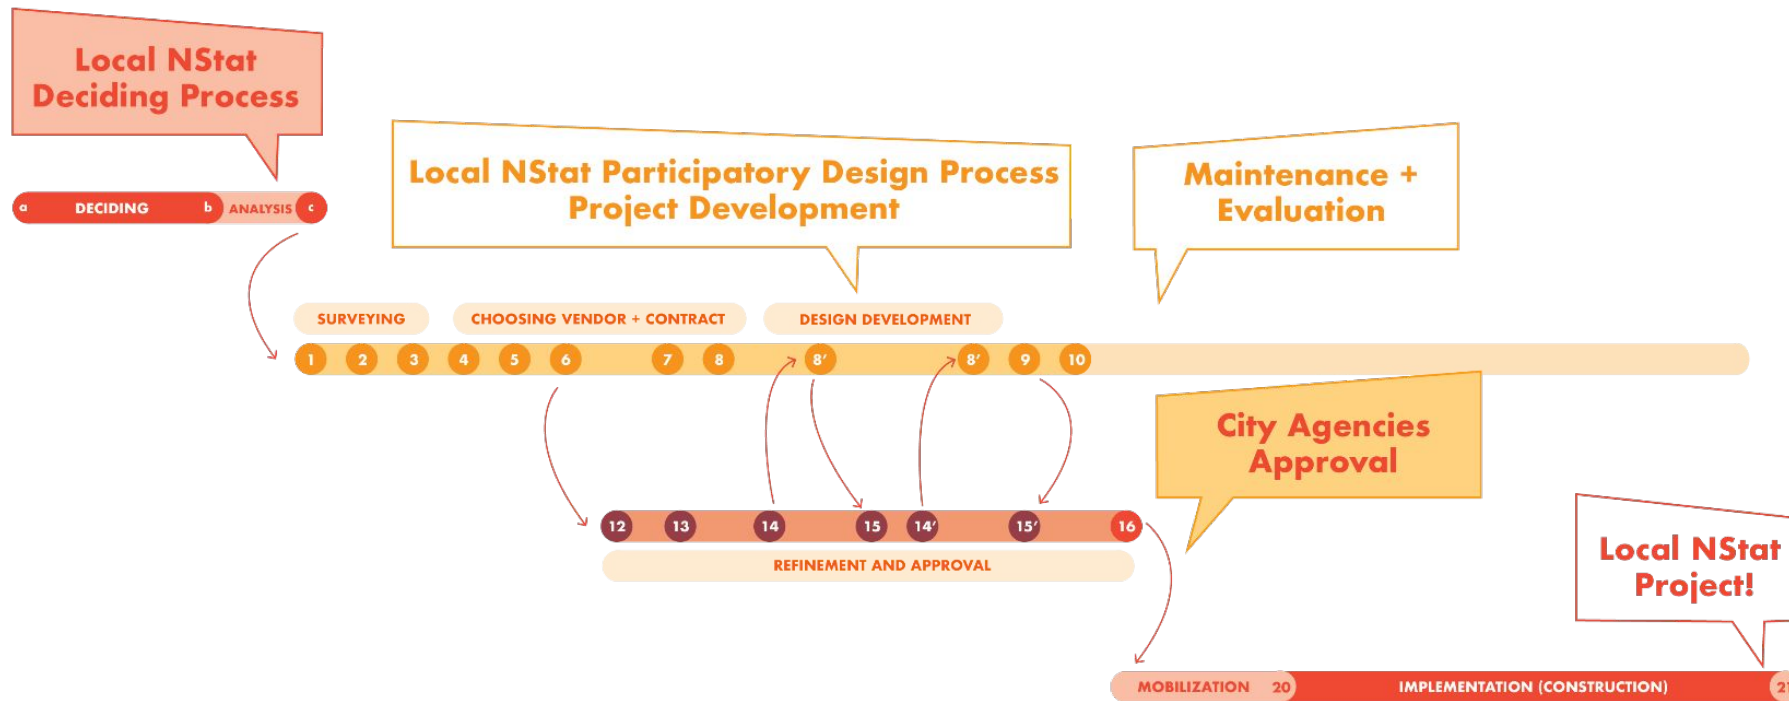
Local NStat Deciding Process

a DECIDING b ANALYSIS c

Local NStat Participatory Design Process Project Development

Maintenance + Evaluation

SURVEYING

CHOOSING VENDOR + CONTRACT

DESIGN DEVELOPMENT

1 2 3 4 5 6 7 8 8′ 8′ 9 10

City Agencies Approval

12 13 14 15 14′ 15′ 16

REFINEMENT AND APPROVAL

Local NStat Project!

MOBILIZATION 20 IMPLEMENTATION (CONSTRUCTION) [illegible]